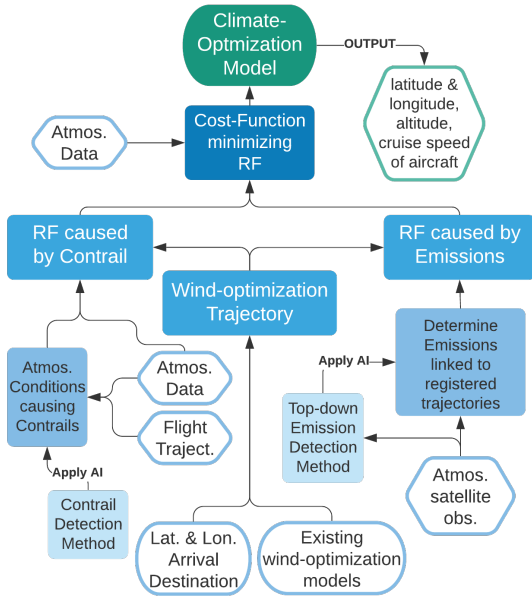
Climate-Optmization Model

OUTPUT

latitude & longitude, altitude, cruise speed of aircraft

Atmos. Data

Cost-Function minimizing RF

RF caused by Contrail

Wind-optimization Trajectory

RF caused by Emissions

Determine Emissions linked to registered trajectories

Apply AI

Top-down Emission Detection Method

Atmos. Conditions causing Contrails

Atmos. Data

Flight Traject.

Apply AI

Contrail Detection Method

Atmos. satellite obs.

Lat. & Lon. Arrival Destination

Existing wind-optimization models